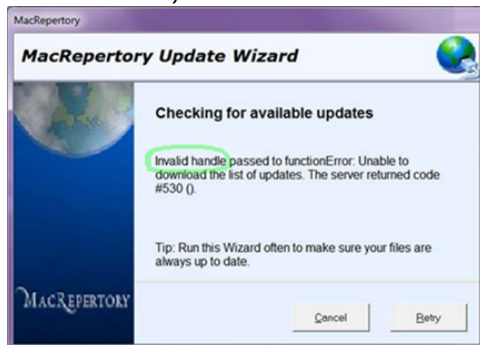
MacRepertory

MacRepertory Update Wizard

Checking for available updates

Invalid handle passed to functionError: Unable to download the list of updates. The server returned code #530 ().

Tip: Run this Wizard often to make sure your files are always up to date.

MacRepertory

Cancel

Retry